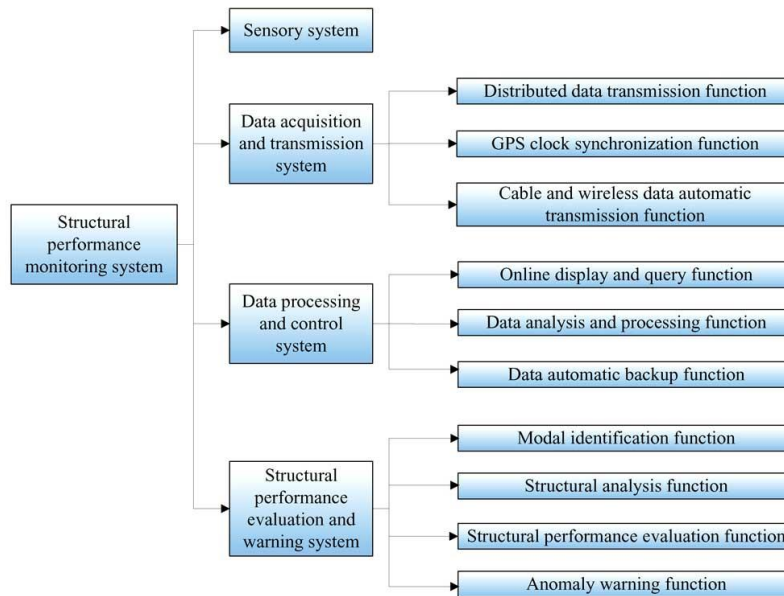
Structural performance monitoring system

Sensory system

Data acquisition and transmission system

Distributed data transmission function

GPS clock synchronization function

Cable and wireless data automatic transmission function

Data processing and control system

Online display and query function

Data analysis and processing function

Data automatic backup function

Structural performance evaluation and warning system

Modal identification function

Structural analysis function

Structural performance evaluation function

Anomaly warning function